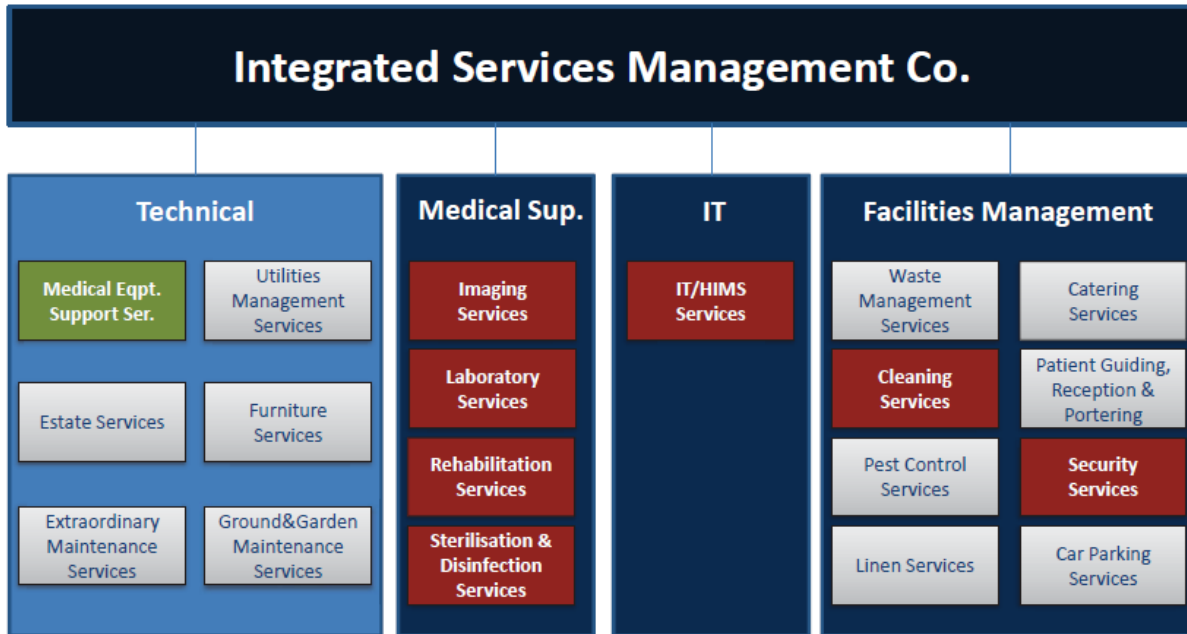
Integrated Services Management Co.

Technical

Medical Eqpt. Support Ser.

Utilities Management Services

Estate Services

Furniture Services

Extraordinary Maintenance Services

Ground&Garden Maintenance Services

Medical Sup.

Imaging Services

Laboratory Services

Rehabilitation Services

Sterilisation & Disinfection Services

IT

IT/HIMS Services

Facilities Management

Waste Management Services

Catering Services

Cleaning Services

Patient Guiding, Reception & Portering

Pest Control Services

Security Services

Linen Services

Car Parking Services